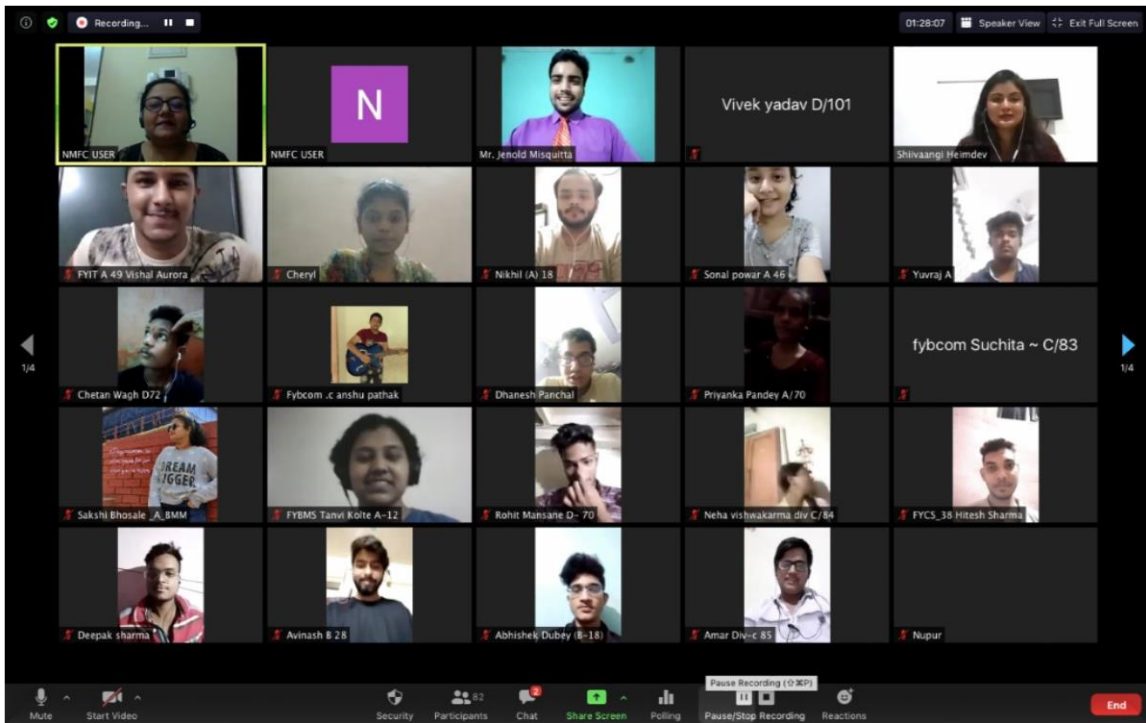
Recording...

01:28:07 Speaker View Exit Full Screen

NMFC USER

N

NMFC USER

Mr. Jenold Misquitta

Vivek yadav D/101

Shiivaangi Heimdev

FYIT A 49 Vishal Aurora

Cheryl

Nikhil (A) 18

Sonal powar A 46

Yuvraj A

1/4

Chetan Wagh D72

Fybcom .c anshu pathak

Dhanesh Panchal

Priyanka Pandey A/70

fybcom Suchita ~ C/83

1/4

DREAM BIGGER

Sakshi Bhosale _A_BMM

FYBMS Tanvi Kolte A-12

Rohit Mansane D- 70

Neha vishwakarma div C/84

FYCS_38 Hitesh Sharma

Deepak sharma

Avinash B 28

Abhishek Dubey (B-18)

Amar Div-c 85

Nupur

Pause Recording (⇧⌘P)

Mute

Start Video

Security

Participants 82

2

Chat

Share Screen

Polling

Pause/Stop Recording

Reactions

End